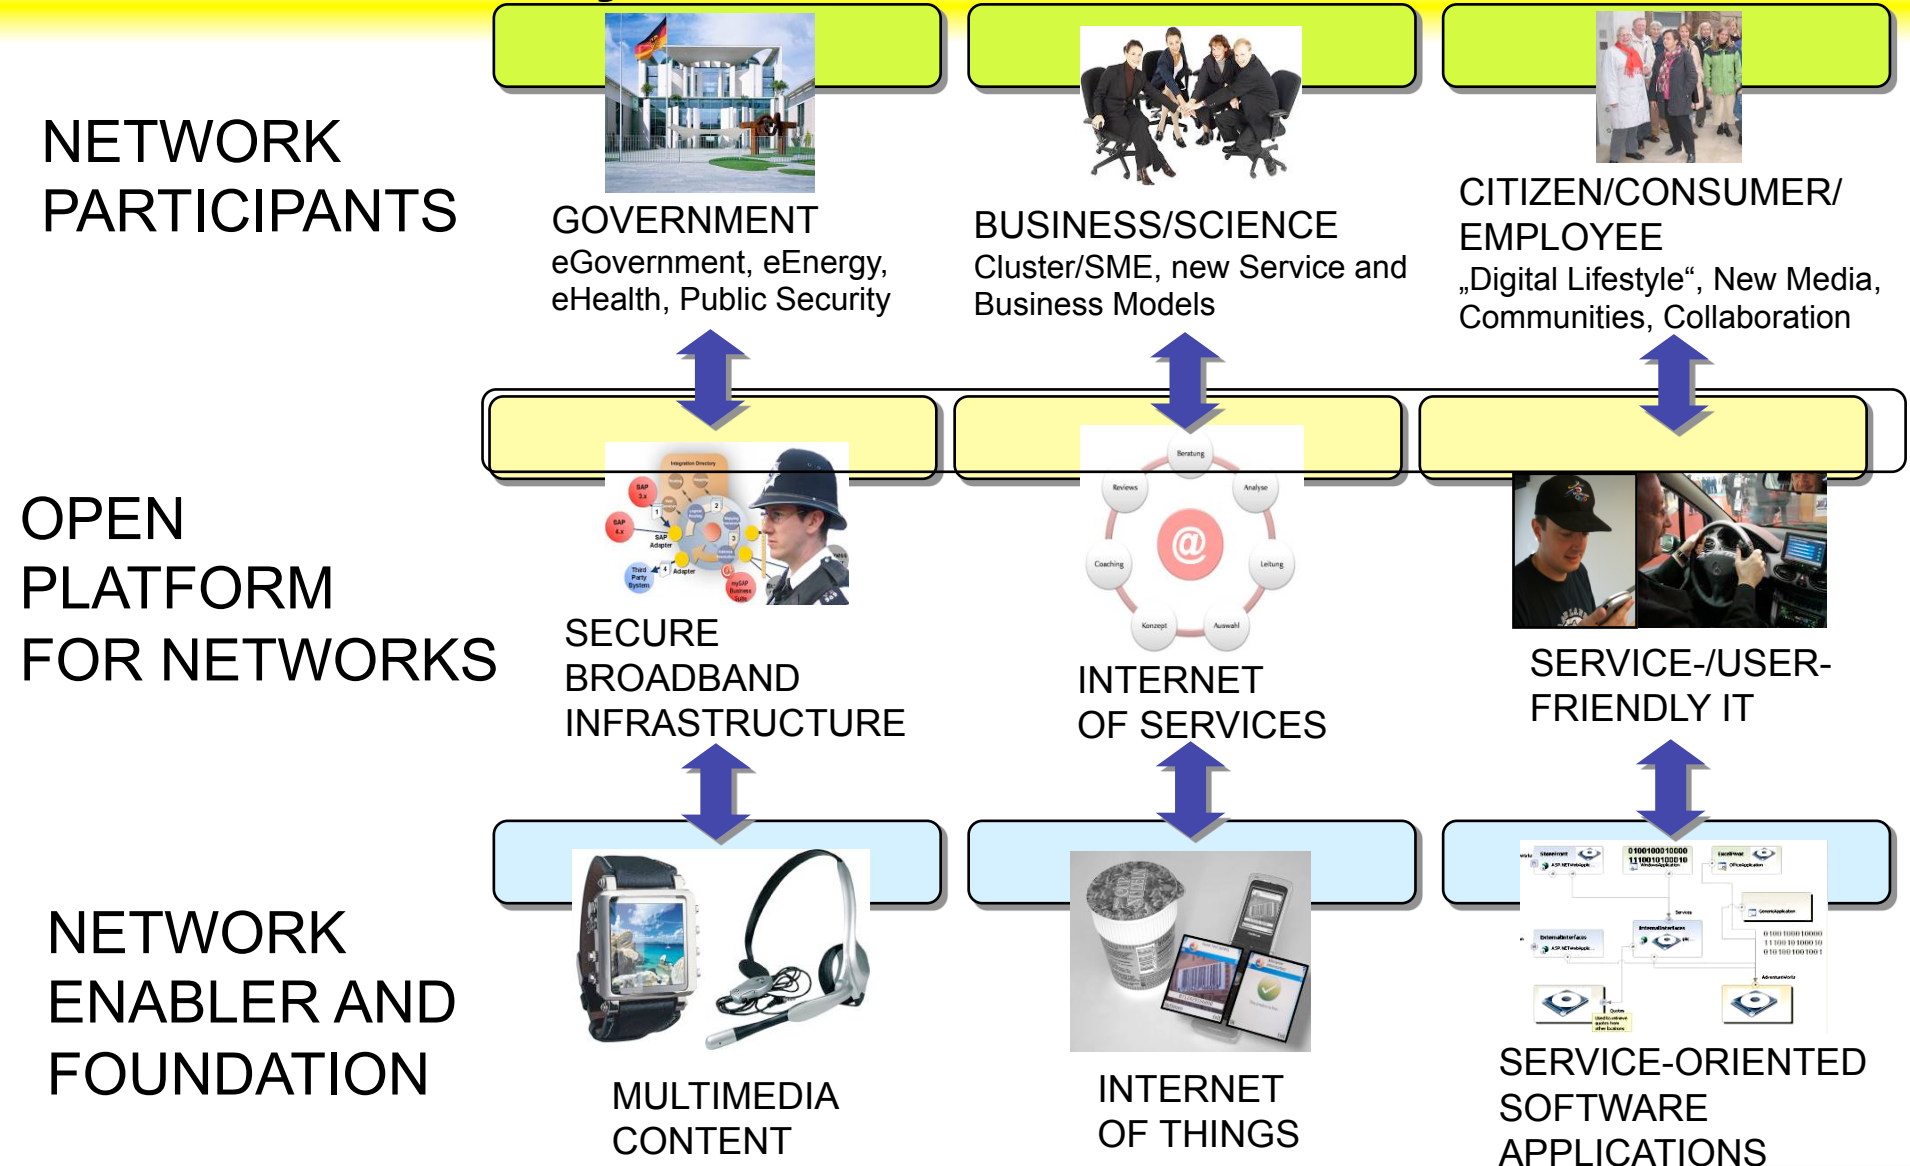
NETWORK PARTICIPANTS

GOVERNMENT
eGovernment, eEnergy, eHealth, Public Security

BUSINESS/SCIENCE
Cluster/SME, new Service and Business Models

CITIZEN/CONSUMER/ EMPLOYEE
„Digital Lifestyle“, New Media, Communities, Collaboration

OPEN PLATFORM FOR NETWORKS

SAP 3.x
SAP 4.x
SAP Adapter
Third Party System
Adapter
mySAP Business Suite

SECURE BROADBAND INFRASTRUCTURE

Beratung
Analyse
Leitung
Auswahl
Konzept
Coaching
Reviews

INTERNET OF SERVICES

SERVICE-/USER-FRIENDLY IT

NETWORK ENABLER AND FOUNDATION

MULTIMEDIA CONTENT

INTERNET OF THINGS

SERVICE-ORIENTED SOFTWARE APPLICATIONS